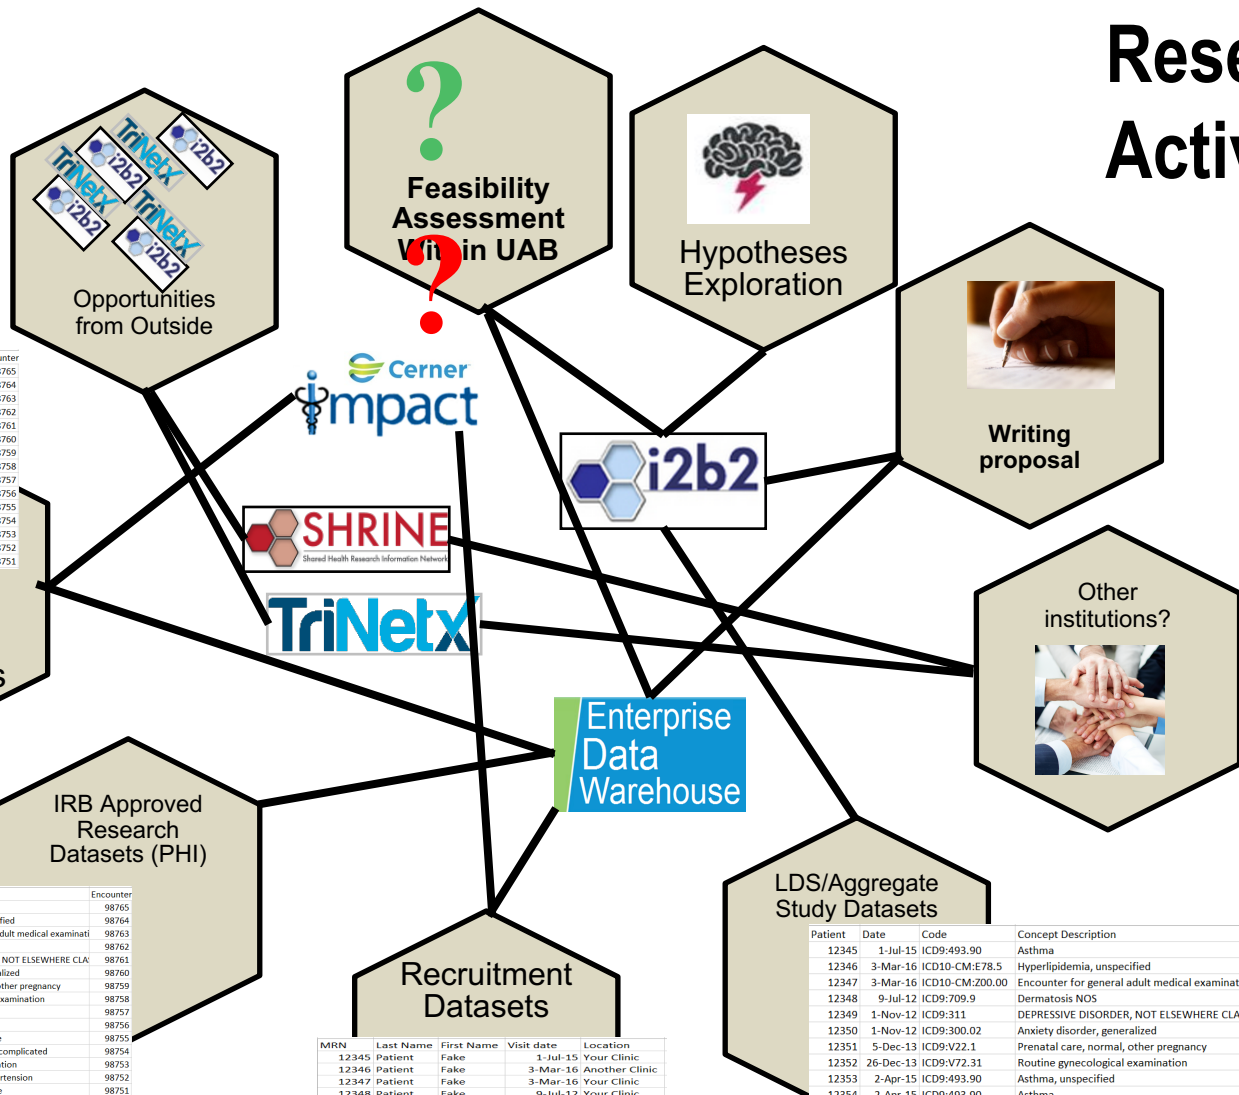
Rese
Activ

Opportunities from Outside

Feasibility Assessment Wi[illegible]in UAB

Hypotheses Exploration

Writing proposal

Cerner impact

SHRINE
Shared Health Research Information Network

i2b2

TriNetX

Other institutions?

Enterprise Data Warehouse

IRB Approved Research Datasets (PHI)

LDS/Aggregate Study Datasets

Recruitment Datasets

| Patient | Date | Code | Concept Description |
|---|---|---|---|
| 12345 | 1-Jul-15 | ICD9:493.90 | Asthma |
| 12346 | 3-Mar-16 | ICD10-CM:E78.5 | Hyperlipidemia, unspecified |
| 12347 | 3-Mar-16 | ICD10-CM:Z00.00 | Encounter for general adult medical examinat |
| 12348 | 9-Jul-12 | ICD9:709.9 | Dermatosis NOS |
| 12349 | 1-Nov-12 | ICD9:311 | DEPRESSIVE DISORDER, NOT ELSEWHERE CLA |
| 12350 | 1-Nov-12 | ICD9:300.02 | Anxiety disorder, generalized |
| 12351 | 5-Dec-13 | ICD9:V22.1 | Prenatal care, normal, other pregnancy |
| 12352 | 26-Dec-13 | ICD9:V72.31 | Routine gynecological examination |
| 12353 | 2-Apr-15 | ICD9:493.90 | Asthma, unspecified |

| MRN | Last Name | First Name | Visit date | Location |
|---|---|---|---|---|
| 12345 | Patient | Fake | 1-Jul-15 | Your Clinic |
| 12346 | Patient | Fake | 3-Mar-16 | Another Clinic |
| 12347 | Patient | Fake | 3-Mar-16 | Your Clinic |

| | Encounter |
|---|---|
| | 98765 |
| fied | 98764 |
| dult medical examinati | 98763 |
| | 98762 |
| NOT ELSEWHERE CLA | 98761 |
| lized | 98760 |
| ther pregnancy | 98759 |
| xamination | 98758 |
| | 98757 |
| | 98756 |
| | 98755 |
| complicated | 98754 |
| tion | 98753 |
| rtension | 98752 |
| | 98751 |

unter
765
764
763
762
761
760
759
758
757
756
755
754
753
752
751